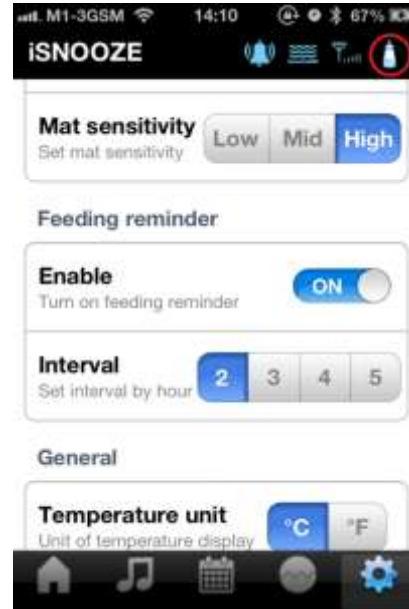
M1-3GSM 14:10 67%
iSNOOZE

Mat sensitivity
Set mat sensitivity
Low Mid High

Feeding reminder

Enable
Turn on feeding reminder
ON

Interval
Set interval by hour
2 3 4 5

General

Temperature unit
Unit of temperature display
°C °F